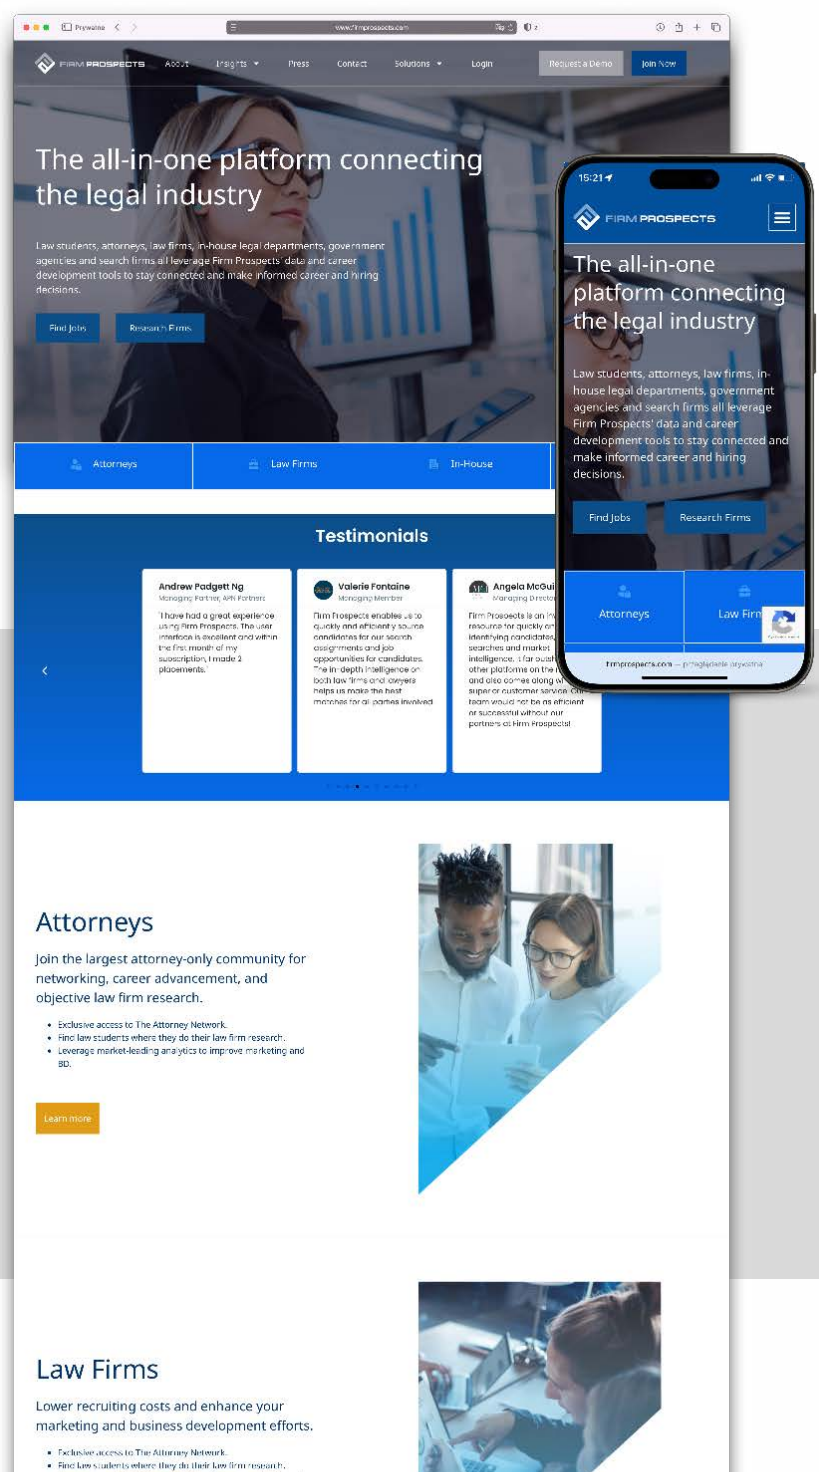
Prywatne < >
www.firmprospects.com

FIRM PROSPECTS About Insights ▾ Press Contact Solutions ▾ Login Request a Demo Join Now

The all-in-one platform connecting the legal industry

Law students, attorneys, law firms, in-house legal departments, government agencies and search firms all leverage Firm Prospects' data and career development tools to stay connected and make informed career and hiring decisions.

Find Jobs Research Firms

Attorneys Law Firms In-House

Testimonials

Andrew Padgett Ng
Managing Partner, APN Partners
"I have had a great experience using Firm Prospects. The user interface is excellent and within the first month of my subscription, I made 2 placements."

Valerie Fontaine
Managing Member
Firm Prospects enables us to quickly and efficiently source candidates for our search assignments and job opportunities for candidates. The in-depth intelligence on both law firms and lawyers helps us make the best matches for all parties involved.

Angela McGui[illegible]
Managing Director
Firm Prospects is an inv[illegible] resource for quickly an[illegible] identifying candidates, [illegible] searches and market intelligence. It far outsh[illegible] other platforms on the m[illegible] and also comes along w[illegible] superior customer service. Our team would not be as efficient or successful without our partners at Firm Prospects!

Attorneys

Join the largest attorney-only community for networking, career advancement, and objective law firm research.

• Exclusive access to The Attorney Network.
• Find law students where they do their law firm research.
• Leverage market-leading analytics to improve marketing and BD.

Learn more

Law Firms

Lower recruiting costs and enhance your marketing and business development efforts.

• Exclusive access to The Attorney Network.
• Find law students where they do their law firm research.

15:21
FIRM PROSPECTS
The all-in-one platform connecting the legal industry

Law students, attorneys, law firms, in-house legal departments, government agencies and search firms all leverage Firm Prospects' data and career development tools to stay connected and make informed career and hiring decisions.

Find Jobs Research Firms

Attorneys Law Firm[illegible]

firmprospects.com — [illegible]